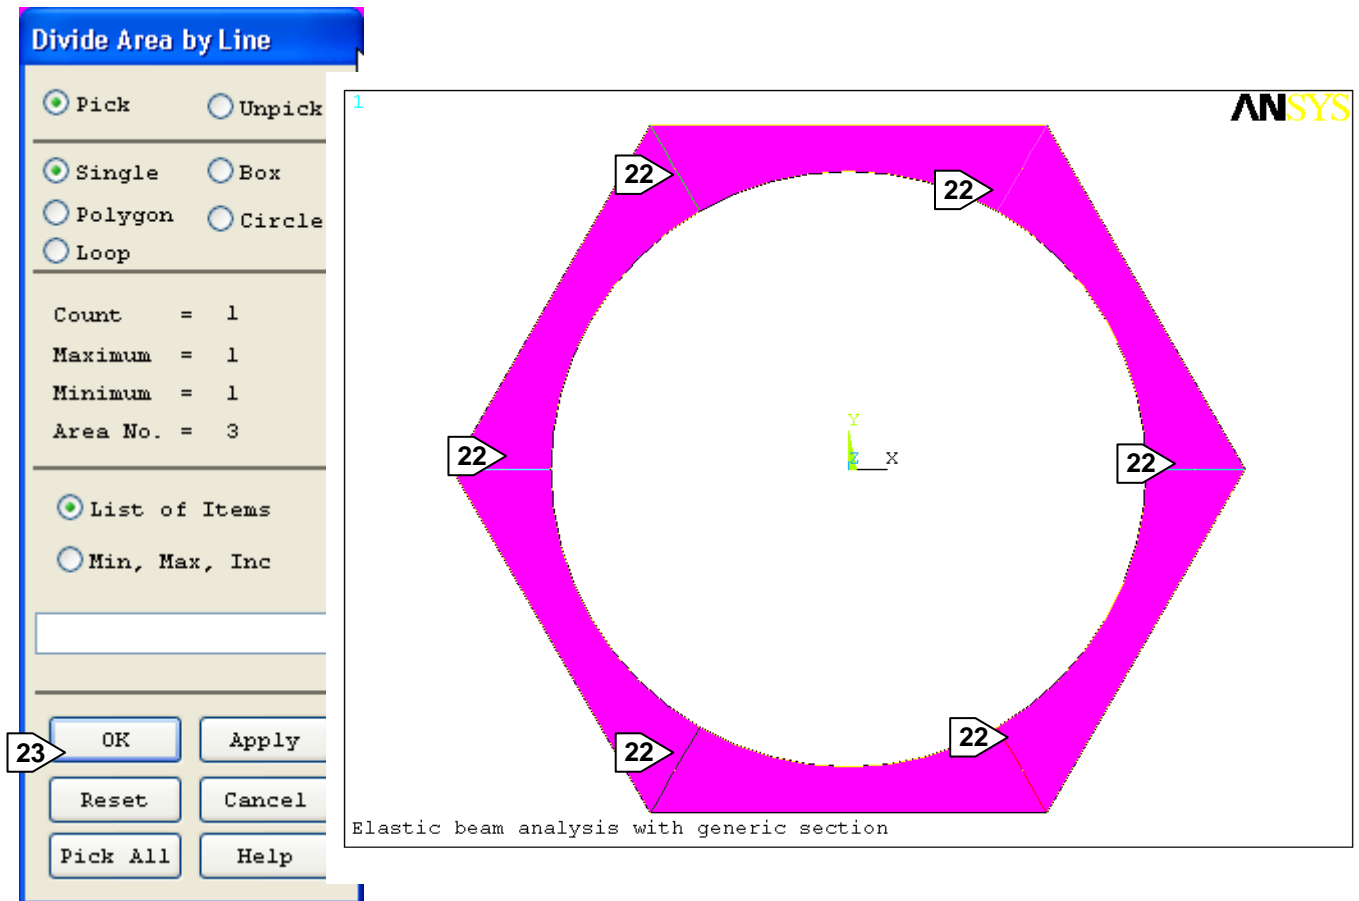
Divide Area by Line

Pick
Unpick

Single
Box
Polygon
Circle
Loop

Count = 1
Maximum = 1
Minimum = 1
Area No. = 3

List of Items
Min, Max, Inc

OK
Apply
Reset
Cancel
Pick All
Help

23

1

ANSYS

22
22
22
22
22
22

Y
Z X

Elastic beam analysis with generic section